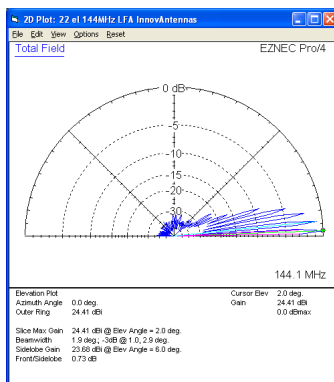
2D Plot: 22 el 144MHz LFA InnovAntennas

File Edit View Options Reset

Total Field

EZNEC Pro/4

0 dB

-5

-10

-15

-20

-30

144.1 MHz

Elevation Plot
Azimuth Angle 0.0 deg.
Outer Ring 24.41 dBi

Cursor Elev 2.0 deg.
Gain 24.41 dBi
0.0 dBmax

Slice Max Gain 24.41 dBi @ Elev Angle = 2.0 deg.
Beamwidth 1.9 deg.; -3dB @ 1.0, 2.9 deg.
Sidelobe Gain 23.68 dBi @ Elev Angle = 6.0 deg.
Front/Sidelobe 0.73 dB